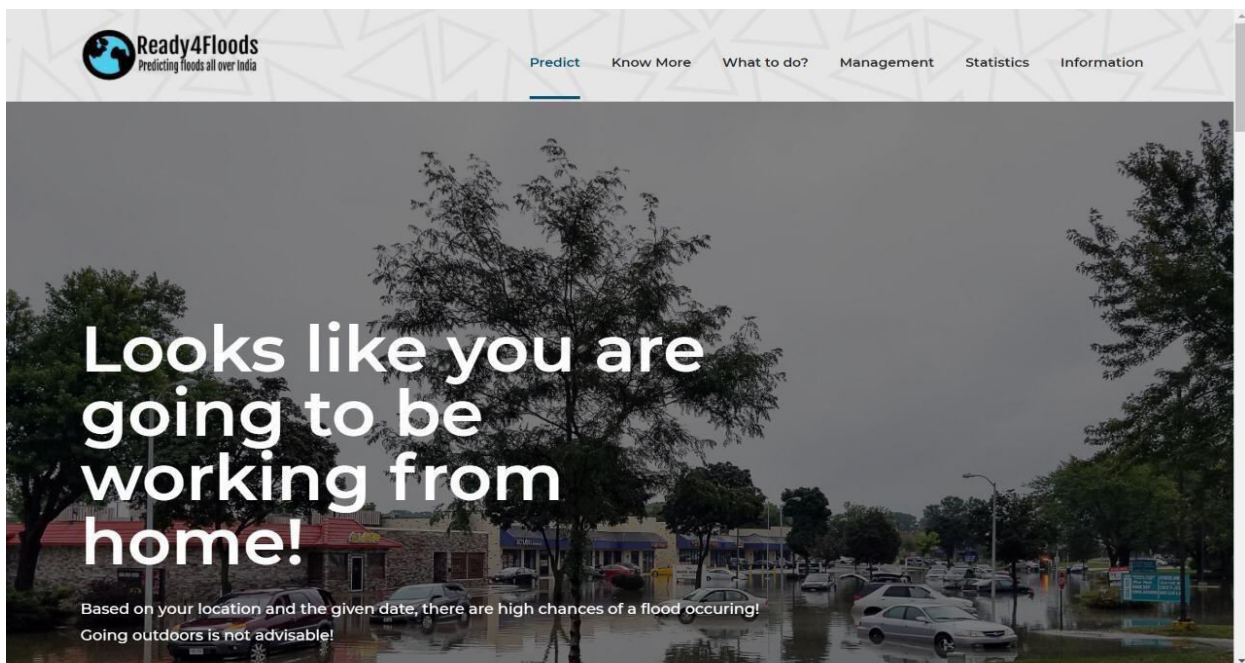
Ready4Floods
Predicting floods all over India

Predict Know More What to do? Management Statistics Information

Looks like you are going to be working from home!

Based on your location and the given date, there are high chances of a flood occuring!
Going outdoors is not advisable!